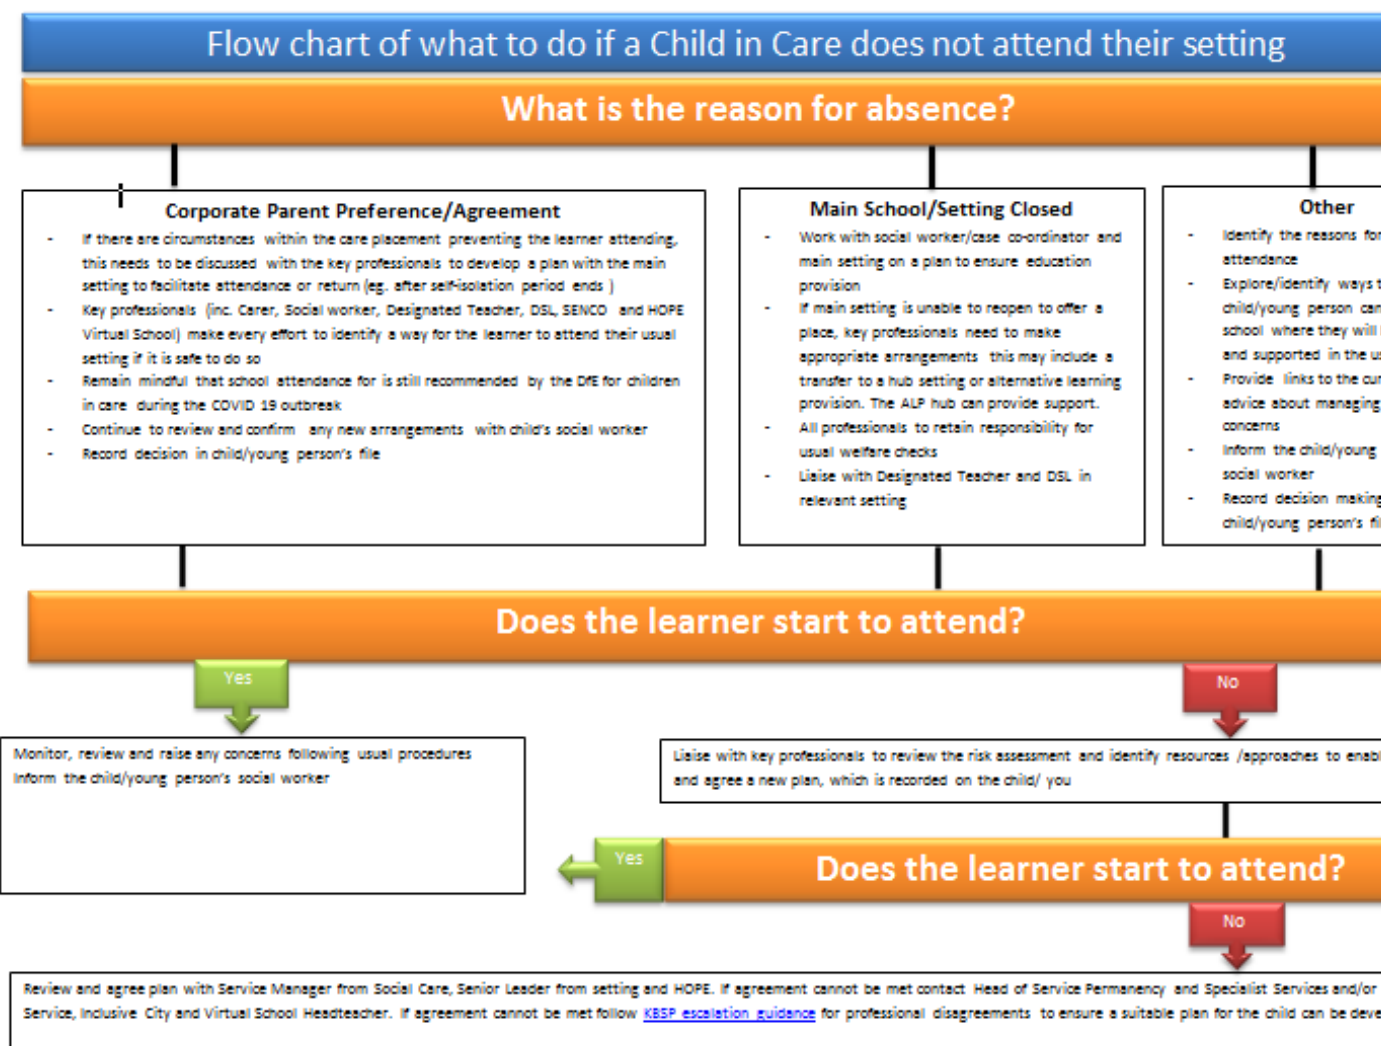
Flow chart of what to do if a Child in Care does not attend their setting

What is the reason for absence?

Corporate Parent Preference/Agreement

- If there are circumstances within the care placement preventing the learner attending, this needs to be discussed with the key professionals to develop a plan with the main setting to facilitate attendance or return (eg. after self-isolation period ends)
- Key professionals (inc. Carer, Social worker, Designated Teacher, DSL, SENCO and HOPE Virtual School) make every effort to identify a way for the learner to attend their usual setting if it is safe to do so
- Remain mindful that school attendance for is still recommended by the DfE for children in care during the COVID 19 outbreak
- Continue to review and confirm any new arrangements with child's social worker
- Record decision in child/young person's file

Main School/Setting Closed

- Work with social worker/case co-ordinator and main setting on a plan to ensure education provision
- If main setting is unable to reopen to offer a place, key professionals need to make appropriate arrangements this may include a transfer to a hub setting or alternative learning provision. The ALP hub can provide support.
- All professionals to retain responsibility for usual welfare checks
- Liaise with Designated Teacher and DSL in relevant setting

Other

- Identify the reasons for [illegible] attendance
- Explore/identify ways t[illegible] child/young person can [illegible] school where they will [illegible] and supported in the u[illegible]
- Provide links to the cur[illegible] advice about managing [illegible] concerns
- Inform the child/young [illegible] social worker
- Record decision making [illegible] child/young person's fi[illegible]

Does the learner start to attend?

Yes

No

Monitor, review and raise any concerns following usual procedures
Inform the child/young person's social worker

Liaise with key professionals to review the risk assessment and identify resources /approaches to enab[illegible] and agree a new plan, which is recorded on the child/ you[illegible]

Yes

Does the learner start to attend?

No

Review and agree plan with Service Manager from Social Care, Senior Leader from setting and HOPE. If agreement cannot be met contact Head of Service Permanency and Specialist Services and/or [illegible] Service, Inclusive City and Virtual School Headteacher. If agreement cannot be met follow KBSP escalation guidance for professional disagreements to ensure a suitable plan for the child can be deve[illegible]